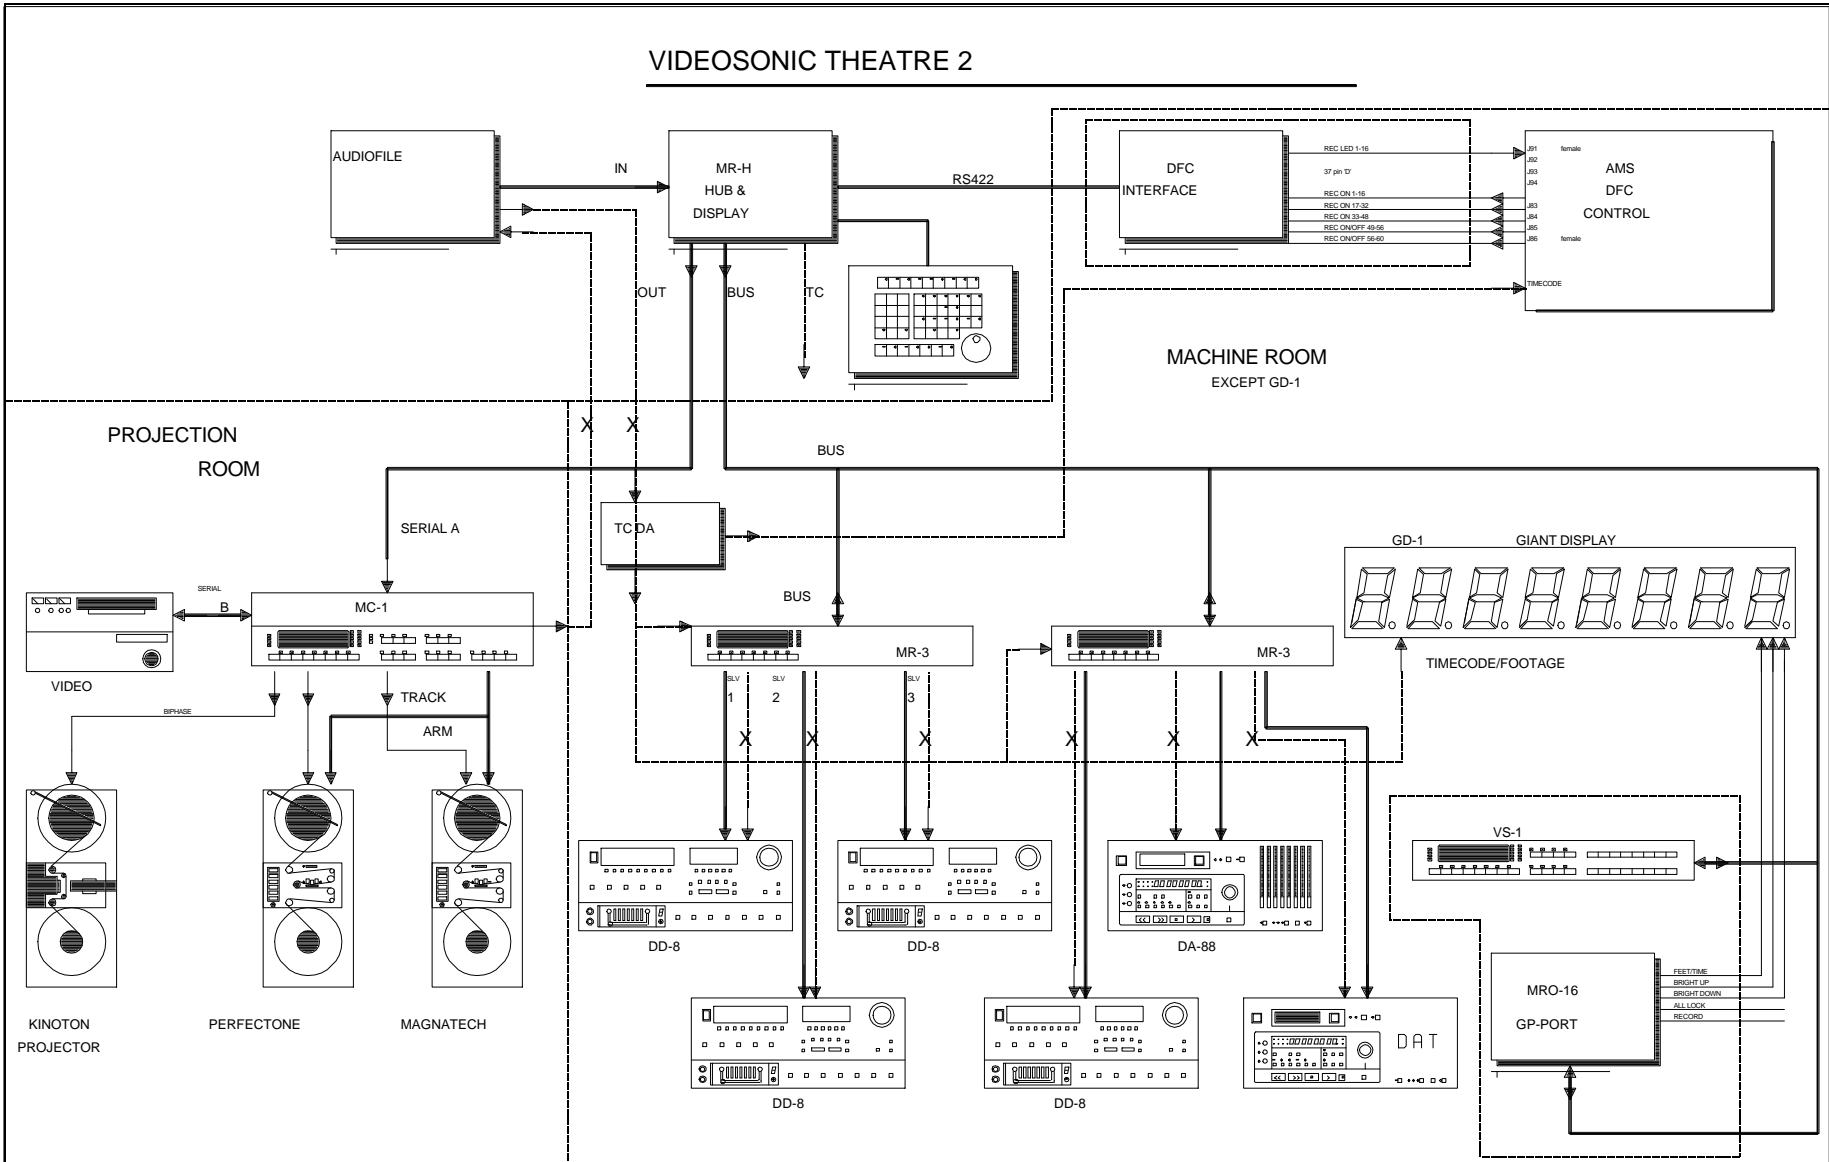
VIDEOSONIC THEATRE 2

AUDIOFILE

IN

MR-H
HUB &
DISPLAY

RS422

DFC
INTERFACE

REC LED 1-16
37 pin 'D'
REC ON 1-16
REC ON 17-32
REC ON 33-48
REC ON/OFF 49-56
REC ON/OFF 56-60

J91 female
J92
J93
J94
J83
J84
J85
J86 female

AMS
DFC
CONTROL

TIMECODE

OUT
BUS
TC

MACHINE ROOM
EXCEPT GD-1

PROJECTION
ROOM

X X

BUS

SERIAL A

TC DA

GD-1 GIANT DISPLAY

SERIAL
B

MC-1

BUS

MR-3

MR-3

TIMECODE/FOOTAGE

VIDEO

BIPHASE

TRACK

ARM

SLV 1
SLV 2
SLV 3

X X X X X X

VS-1

DD-8

DD-8

DA-88

KINOTON
PROJECTOR

PERFECTONE

MAGNATECH

DD-8

DD-8

DAT

MRO-16
GP-PORT

FEET/TIME
BRIGHT UP
BRIGHT DOWN
ALL LOCK
RECORD